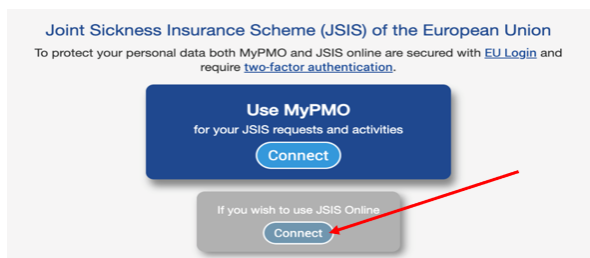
Joint Sickness Insurance Scheme (JSIS) of the European Union

To protect your personal data both MyPMO and JSIS online are secured with EU Login and require two-factor authentication.

Use MyPMO

for your JSIS requests and activities

Connect

If you wish to use JSIS Online

Connect